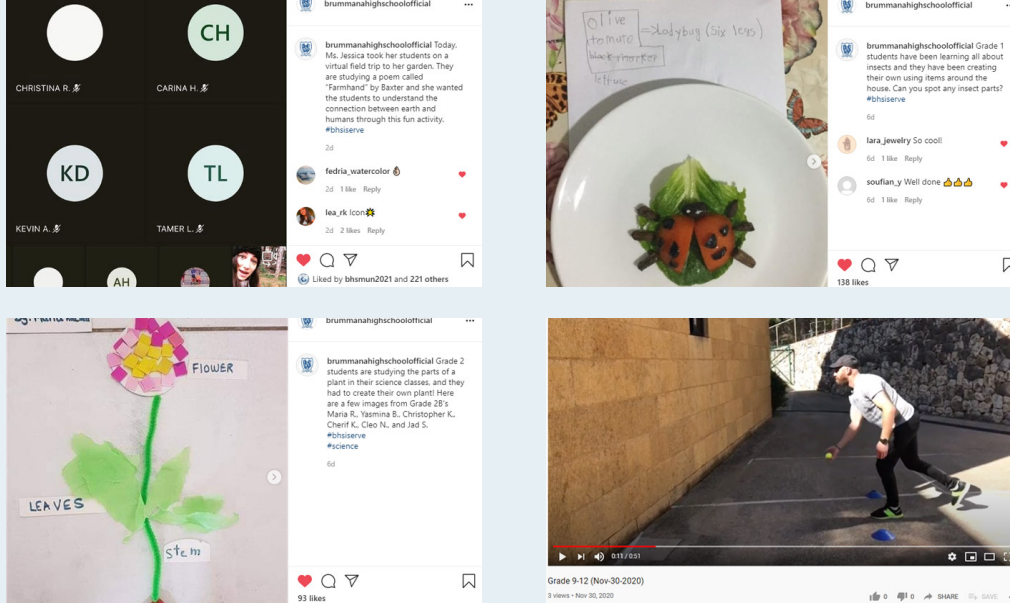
CH

CHRISTINA R.

CARINA H.

KD

TL

KEVIN A.

TAMER L.

AH

brummanahighschoolofficial •••

brummanahighschoolofficial Today, Ms. Jessica took her students on a virtual field trip to her garden. They are studying a poem called "Farmhand" by Baxter and she wanted the students to understand the connection between earth and humans through this fun activity. #bhsiserve

2d

fedria_watercolor

2d 1 like Reply

lea_rk Icon

2d 2 likes Reply

Liked by bhsmun2021 and 221 others

olive
tomato => ladybug (six legs)
black marker
lettuce

brummanahighschoolofficial

brummanahighschoolofficial Grade 1 students have been learning all about insects and they have been creating their own using items around the house. Can you spot any insect parts? #bhsiserve

6d

lara_jewelry So cool!

6d 1 like Reply

soufian_y Well done 👍👍👍

6d 1 like Reply

138 likes

FLOWER

LEAVES

stem

brummanahighschoolofficial •••

brummanahighschoolofficial Grade 2 students are studying the parts of a plant in their science classes, and they had to create their own plant! Here are a few images from Grade 2B's Maria R., Yasmina B., Christopher K., Cherif K., Cleo N., and Jad S. #bhsiserve #science

6d

93 likes

0:11 / 0:51

Grade 9-12 (Nov-30-2020)

3 views • Nov 30, 2020

0 0 SHARE SAVE